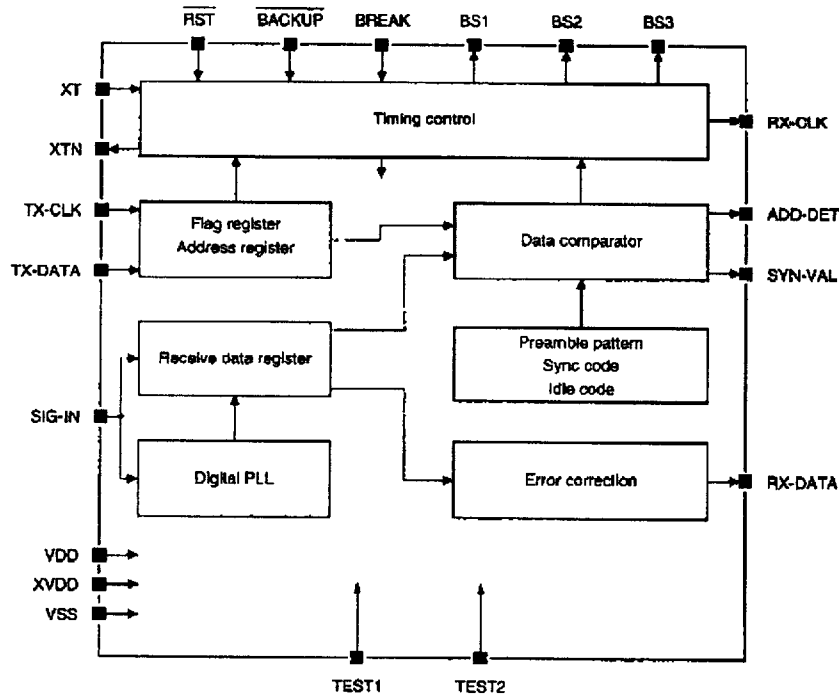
$\overline{RST}$
$\overline{BACKUP}$
BREAK
BS1
BS2
BS3
XT
XTN
Timing control
RX-CLK
TX-CLK
TX-DATA
Flag register
Address register
Data comparator
ADD-DET
SYN-VAL
Receive data register
Preamble pattern
Sync code
Idle code
SIG-IN
Digital PLL
Error correction
RX-DATA
VDD
XVDD
VSS
TEST1
TEST2